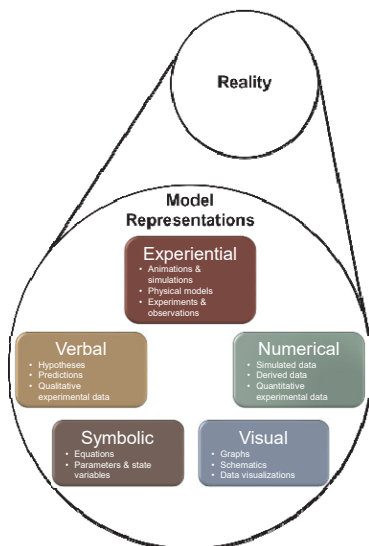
Reality

Model Representations

Experiential
• Animations & simulations
• Physical models
• Experiments & observations

Verbal
• Hypotheses
• Predictions
• Qualitative experimental data

Numerical
• Simulated data
• Derived data
• Quantitative experimental data

Symbolic
• Equations
• Parameters & state variables

Visual
• Graphs
• Schematics
• Data visualizations